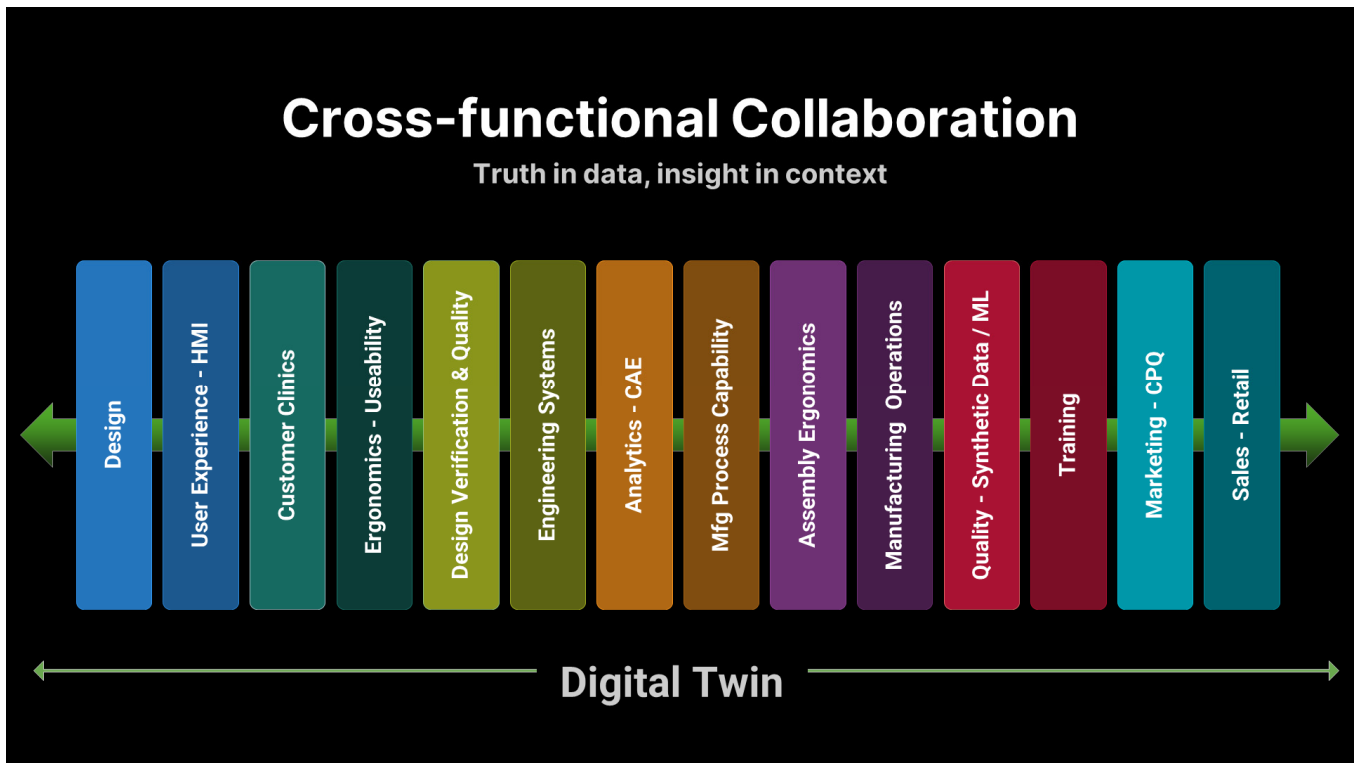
Cross-functional Collaboration

Truth in data, insight in context

Design

User Experience - HMI

Customer Clinics

Ergonomics - Useability

Design Verification & Quality

Engineering Systems

Analytics - CAE

Mfg Process Capability

Assembly Ergonomics

Manufacturing Operations

Quality - Synthetic Data / ML

Training

Marketing - CPQ

Sales - Retail

Digital Twin